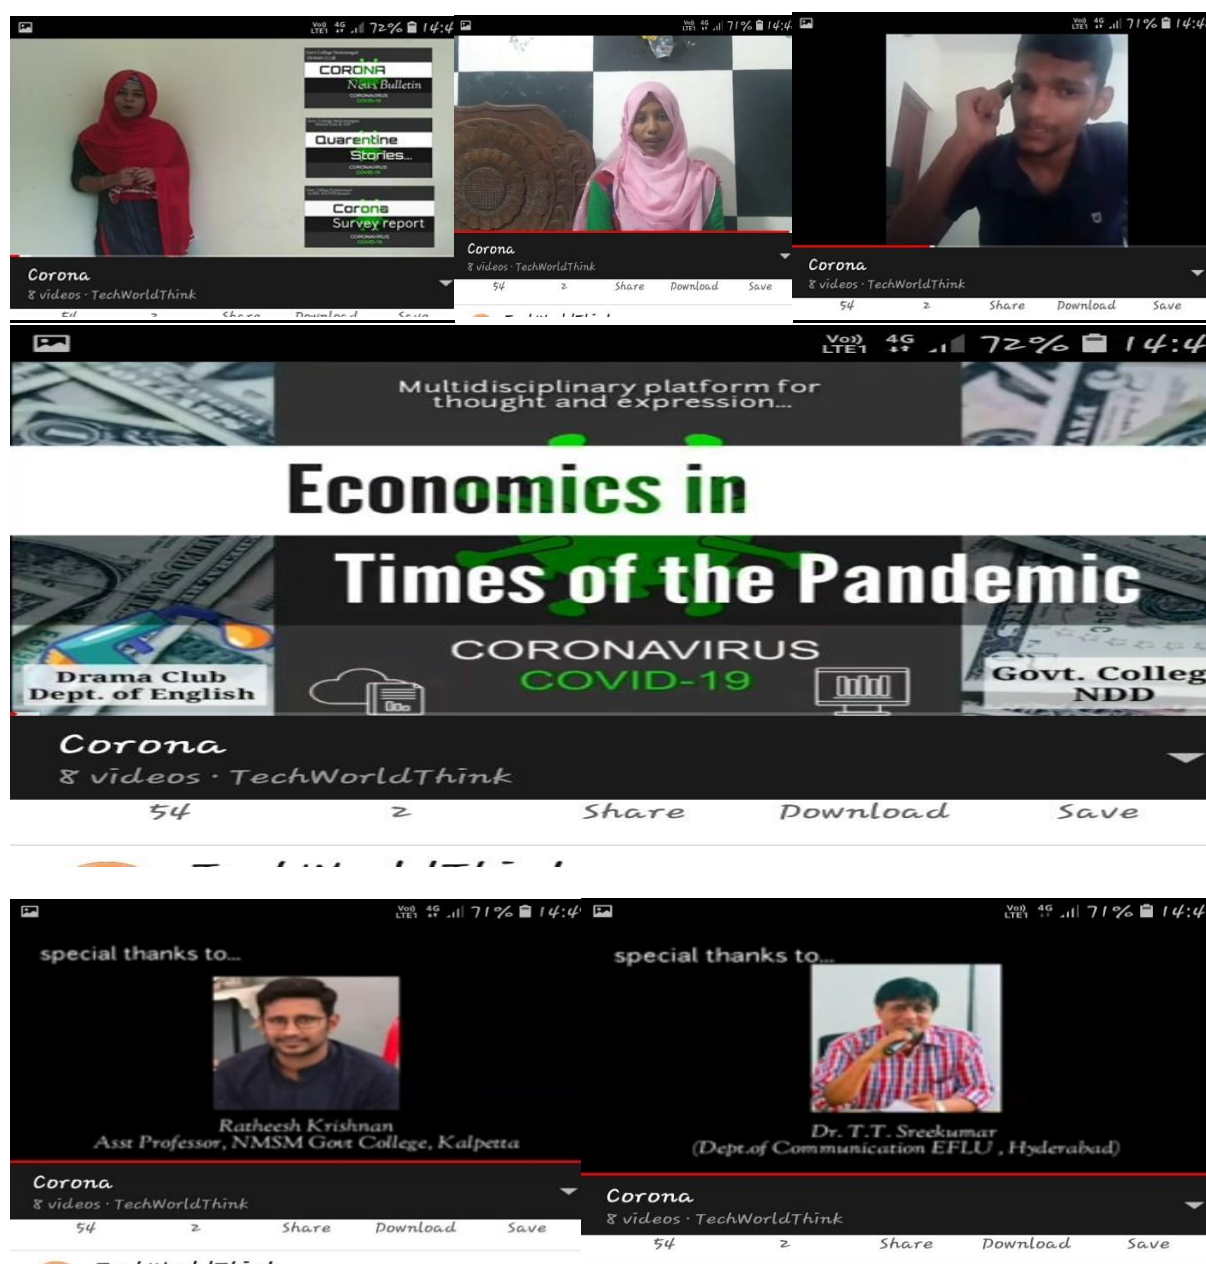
Vo) 4G 72% 14:4

CORONA
News Bulletin
CORONAVIRUS
COVID-19

Quarentine
Stories...
CORONAVIRUS
COVID-19

Corona
Survey report
CORONAVIRUS
COVID-19

Corona
8 videos · TechWorldThink

Vo) 4G 71% 14:4

Corona
8 videos · TechWorldThink
54 2 Share Download Save

Vo) 4G 71% 14:4

Corona
8 videos · TechWorldThink
54 2 Share Download Save

Vo) LTE1 4G 72% 14:4

Multidisciplinary platform for thought and expression...

Economics in
Times of the Pandemic

CORONAVIRUS
COVID-19

Drama Club
Dept. of English

Govt. Colleg
NDD

Corona
8 videos · TechWorldThink
54 2 Share Download Save

Vo) 4G 71% 14:4

special thanks to...

Ratheesh Krishnan
Asst Professor, NMSM Govt College, Kalpetta

Corona
8 videos · TechWorldThink
54 2 Share Download Save

Vo) 4G 71% 14:4

special thanks to...

Dr. T.T. Sreekumar
(Dept.of Communication EFLU , Hyderabad)

Corona
8 videos · TechWorldThink
54 2 Share Download Save